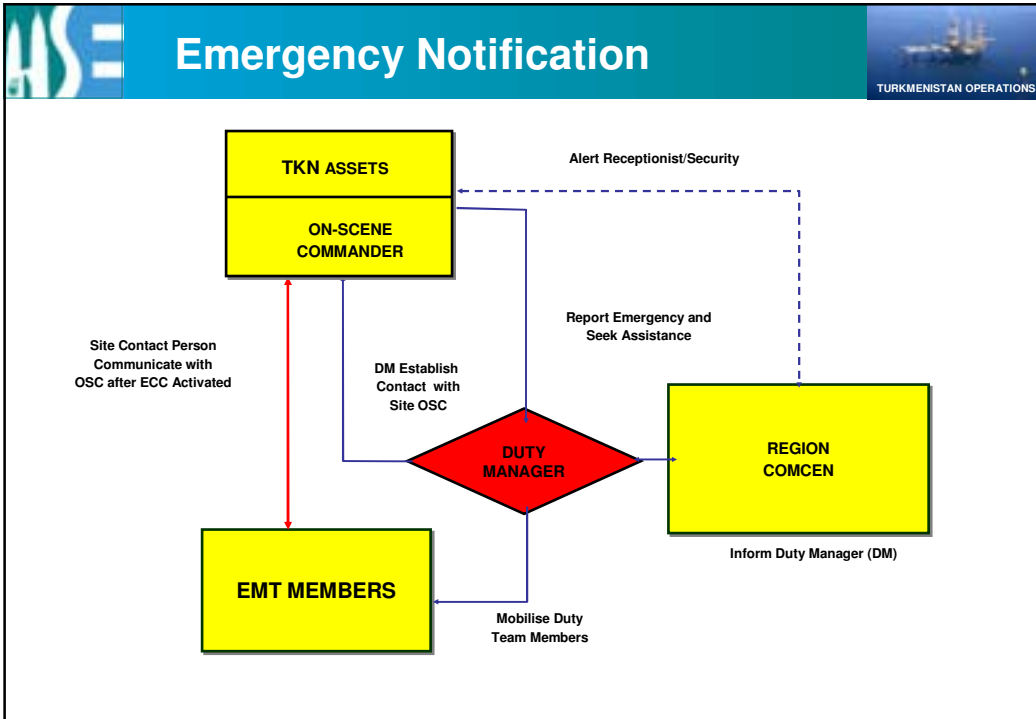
HSE

Emergency Notification

TURKMENISTAN OPERATIONS

TKN ASSETS

ON-SCENE COMMANDER

Alert Receptionist/Security

Report Emergency and Seek Assistance

Site Contact Person Communicate with OSC after ECC Activated

DM Establish Contact with Site OSC

DUTY MANAGER

REGION COMCEN

Inform Duty Manager (DM)

EMT MEMBERS

Mobilise Duty Team Members